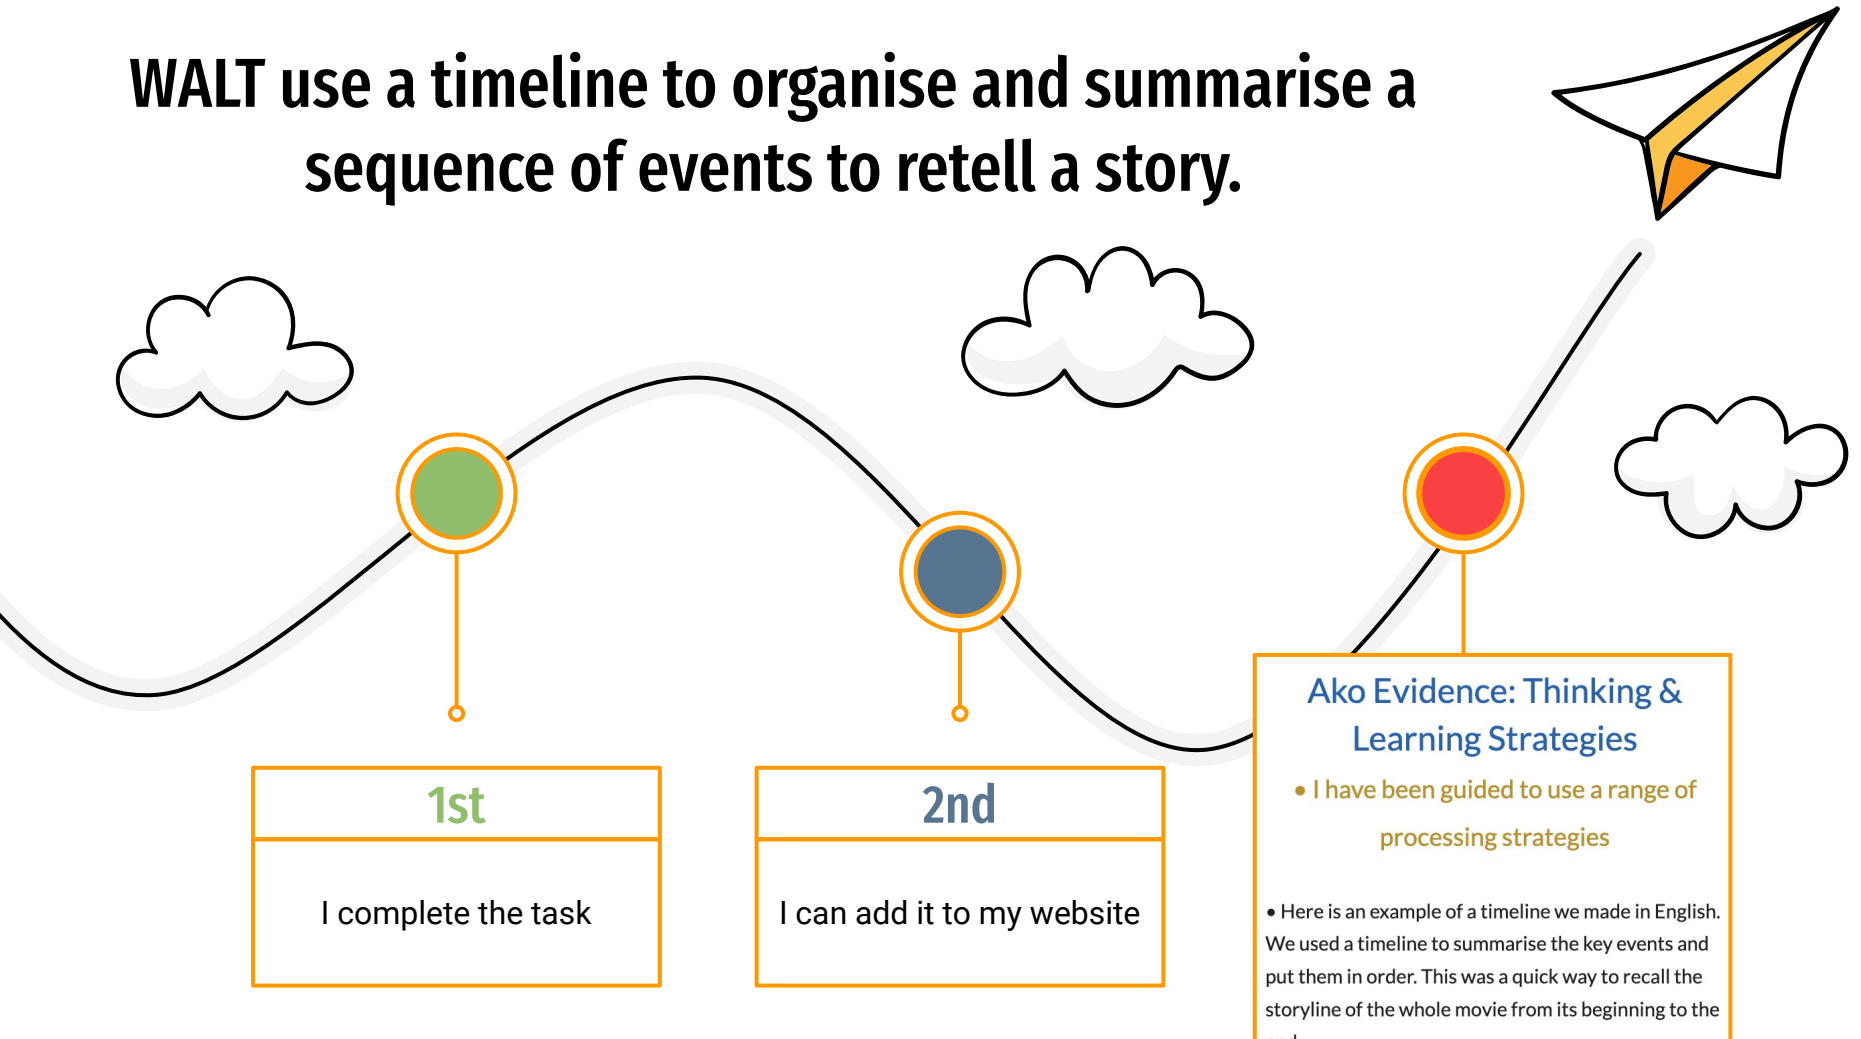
WALT use a timeline to organise and summarise a sequence of events to retell a story.

1st

I complete the task

2nd

I can add it to my website

Ako Evidence: Thinking & Learning Strategies

• I have been guided to use a range of processing strategies

• Here is an example of a timeline we made in English. We used a timeline to summarise the key events and put them in order. This was a quick way to recall the storyline of the whole movie from its beginning to the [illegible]